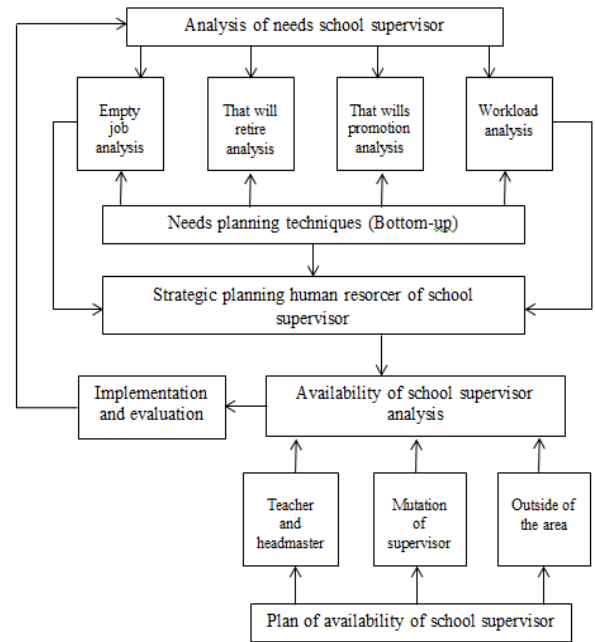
Analysis of needs school supervisor

Empty job analysis

That will retire analysis

That wills promotion analysis

Workload analysis

Needs planning techniques (Bottom-up)

Strategic planning human resorcer of school supervisor

Implementation and evaluation

Availability of school supervisor analysis

Teacher and headmaster

Mutation of supervisor

Outside of the area

Plan of availability of school supervisor